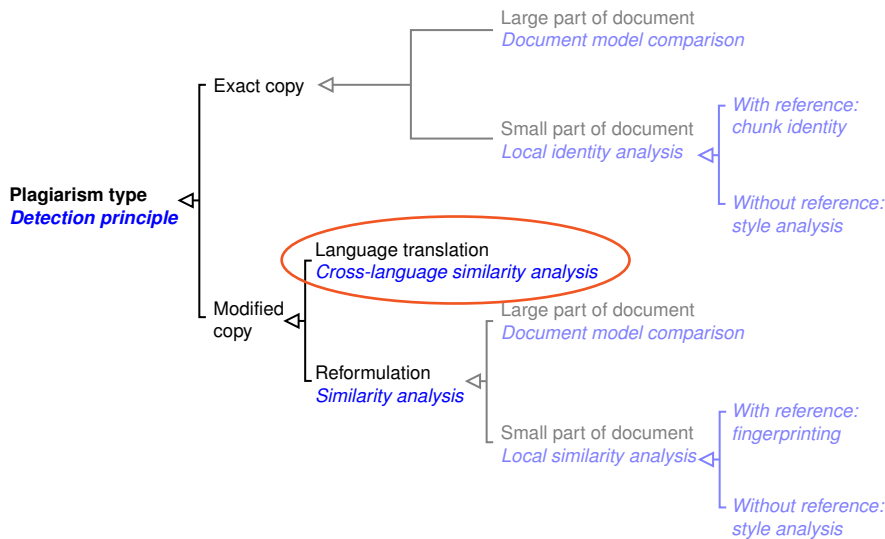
Plagiarism type
*Detection principle*

Exact copy

Large part of document
*Document model comparison*

Small part of document
*Local identity analysis*

*With reference: chunk identity*

*Without reference: style analysis*

Modified copy

Language translation
*Cross-language similarity analysis*

Reformulation
*Similarity analysis*

Large part of document
*Document model comparison*

Small part of document
*Local similarity analysis*

*With reference: fingerprinting*

*Without reference: style analysis*